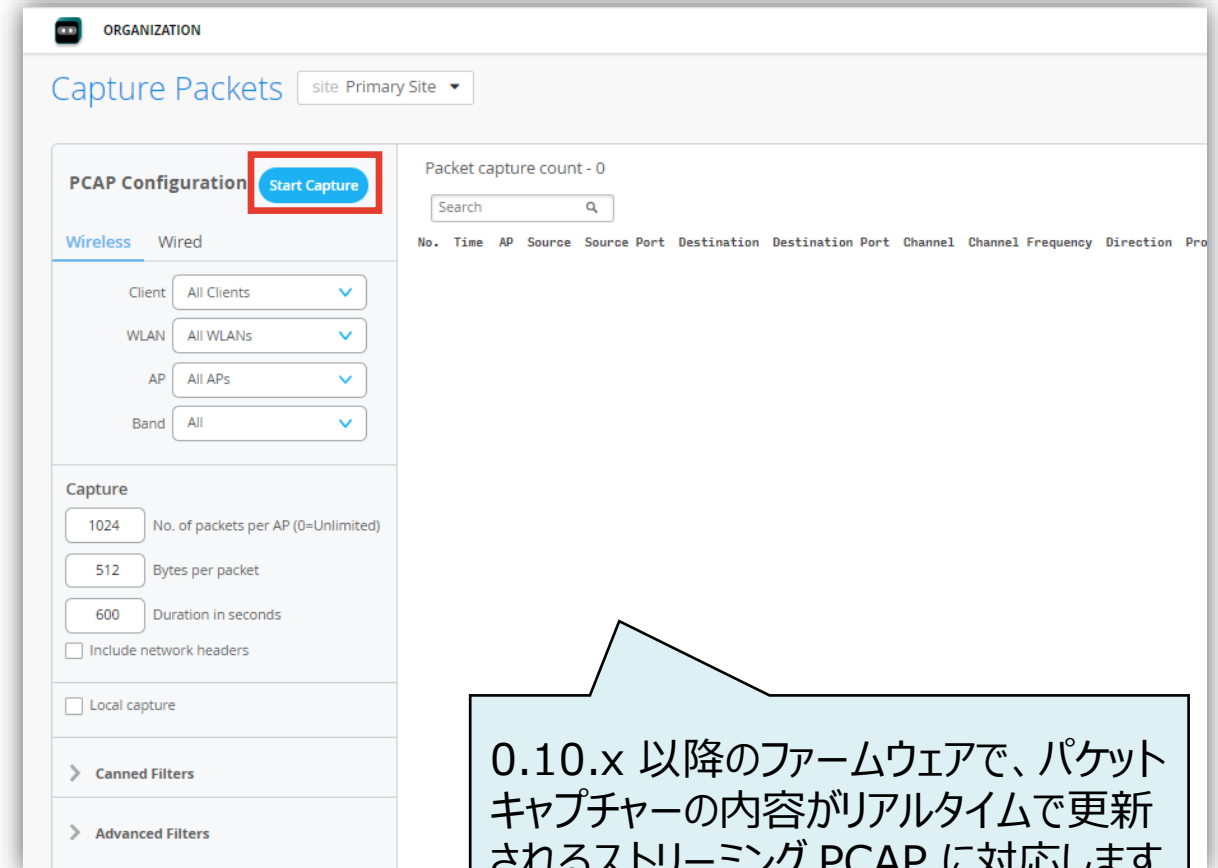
ORGANIZATION

Capture Packets site Primary Site

PCAP Configuration Start Capture

Wireless Wired

Client All Clients
WLAN All WLANs
AP All APs
Band All

Capture
1024 No. of packets per AP (0=Unlimited)
512 Bytes per packet
600 Duration in seconds
Include network headers

Local capture

Canned Filters

Advanced Filters

Packet capture count - 0

Search

| No. | Time | AP | Source | Source Port | Destination | Destination Port | Channel | Channel Frequency | Direction | Pro |
|---|---|---|---|---|---|---|---|---|---|---|

0.10.x 以降のファームウェアで、パケットキャプチャーの内容がリアルタイムで更新される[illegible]